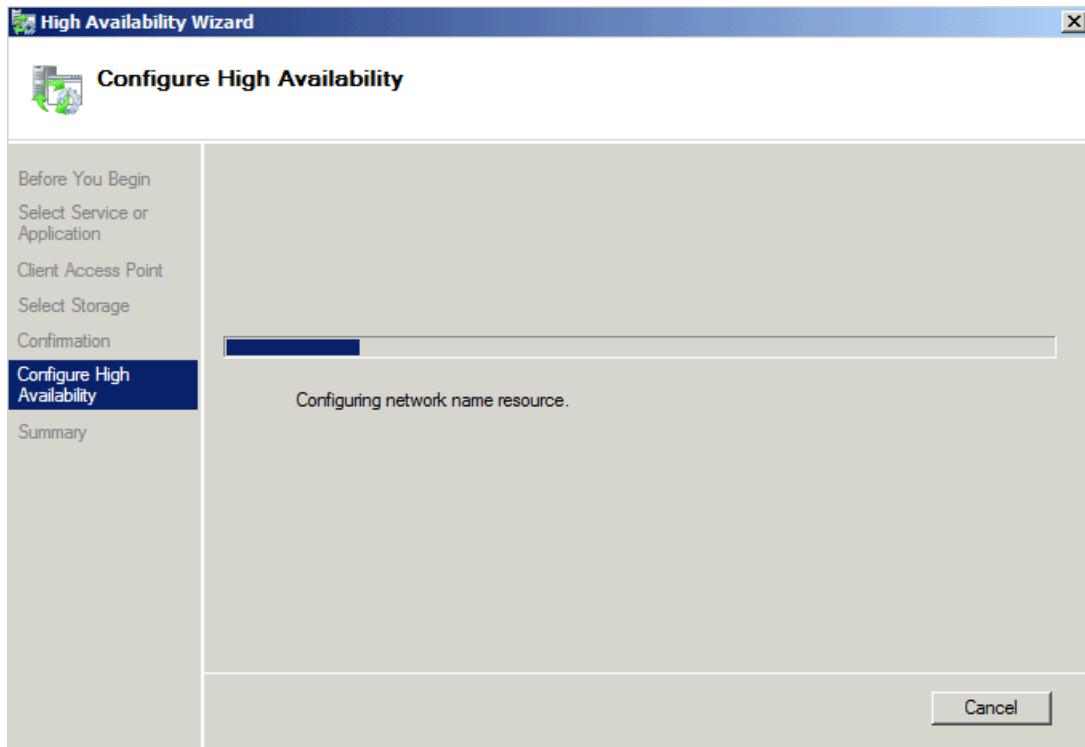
High Availability Wizard

Configure High Availability

Before You Begin
Select Service or Application
Client Access Point
Select Storage
Confirmation
Configure High Availability
Summary

Configuring network name resource.

Cancel